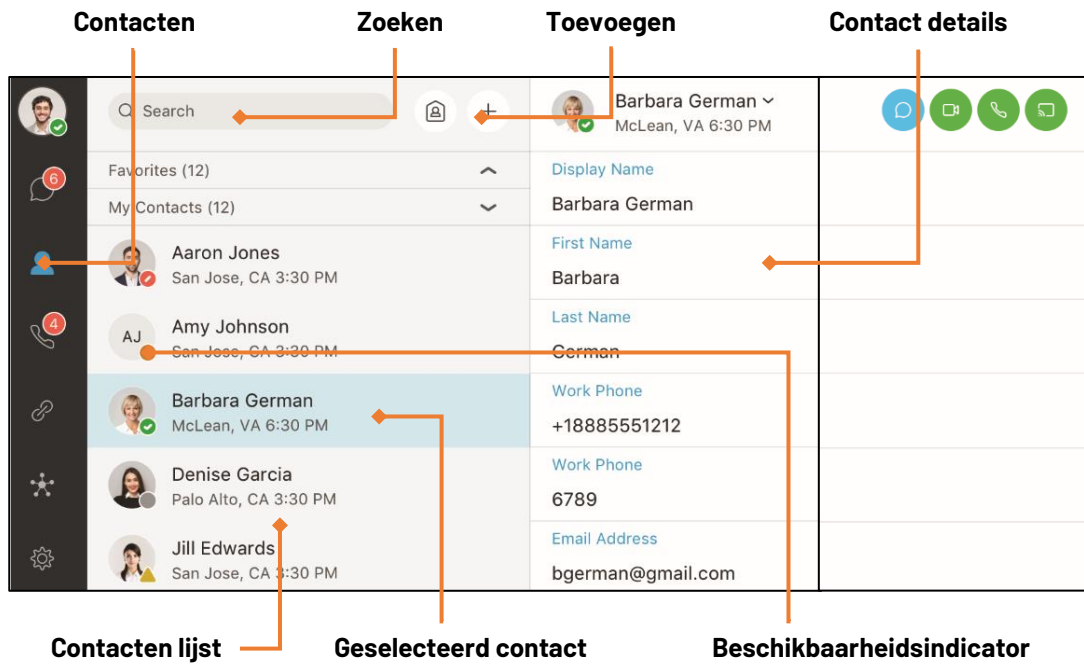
Contacten

Zoeken

Toevoegen

Contact details

6

4

Search

Favorites (12)

My Contacts (12)

Aaron Jones
San Jose, CA 3:30 PM

AJ

Amy Johnson
San Jose, CA 3:30 PM

Barbara German
McLean, VA 6:30 PM

Denise Garcia
Palo Alto, CA 3:30 PM

Jill Edwards
San Jose, CA 3:30 PM

Barbara German
McLean, VA 6:30 PM

Display Name
Barbara German

First Name
Barbara

Last Name
German

Work Phone
+18885551212

Work Phone
6789

Email Address
bgerman@gmail.com

Contacten lijst

Geselecteerd contact

Beschikbaarheidsindicator